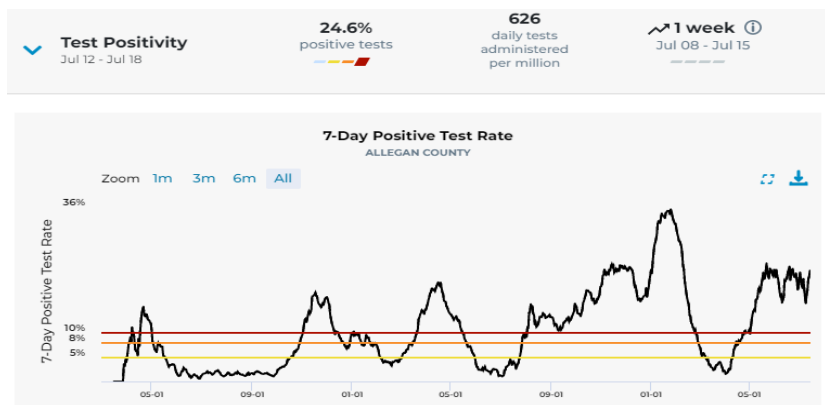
Test Positivity
Jul 12 - Jul 18

24.6%
positive tests

626
daily tests administered per million

1 week ⓘ
Jul 08 - Jul 15

7-Day Positive Test Rate
ALLEGAN COUNTY

Zoom 1m 3m 6m All

36%
10%
8%
5%

7-Day Positive Test Rate

05-01
09-01
01-01
05-01
09-01
01-01
05-01